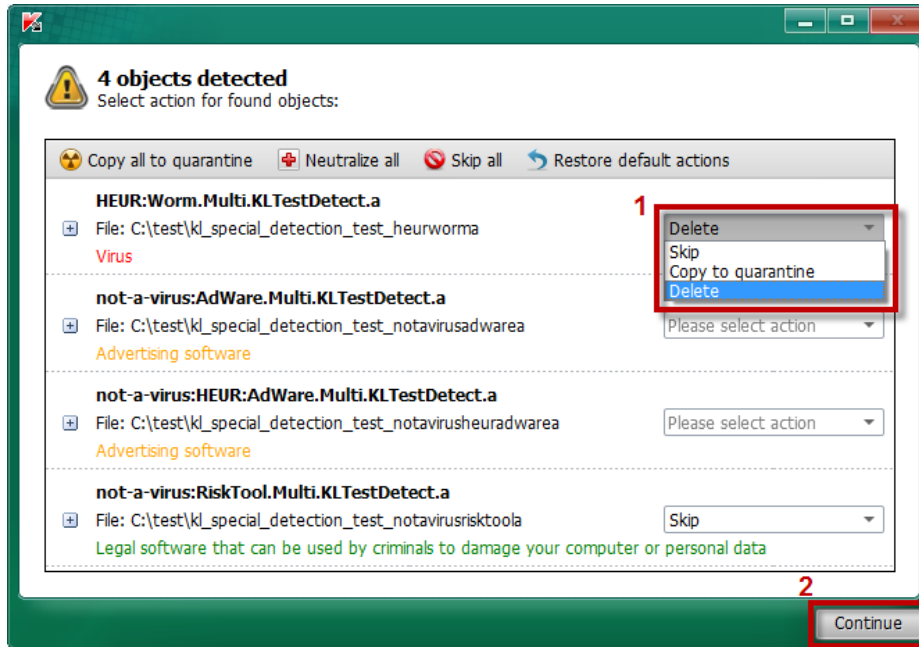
4 objects detected
Select action for found objects:

Copy all to quarantine  Neutralize all  Skip all  Restore default actions

HEUR:Worm.Multi.KLTestDetect.a
File: C:\test\kl_special_detection_test_heurworma
Virus

1
Delete
Skip
Copy to quarantine
Delete

not-a-virus:AdWare.Multi.KLTestDetect.a
File: C:\test\kl_special_detection_test_notavirusadwarea
Advertising software
Please select action

not-a-virus:HEUR:AdWare.Multi.KLTestDetect.a
File: C:\test\kl_special_detection_test_notavirusheuradwarea
Advertising software
Please select action

not-a-virus:RiskTool.Multi.KLTestDetect.a
File: C:\test\kl_special_detection_test_notavirusrisktoola
Legal software that can be used by criminals to damage your computer or personal data
Skip

2
Continue